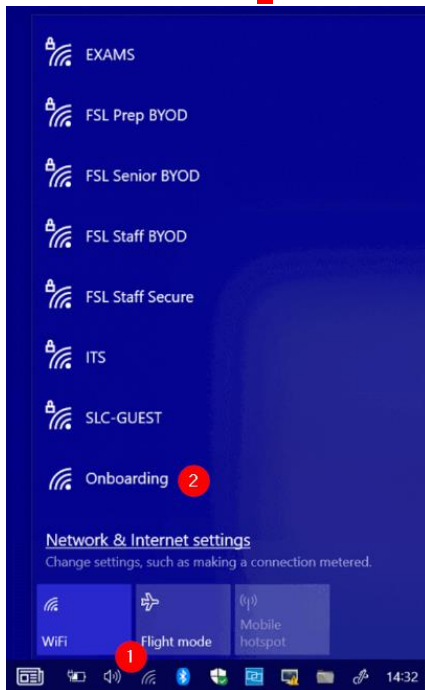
EXAMS

FSL Prep BYOD

FSL Senior BYOD

FSL Staff BYOD

FSL Staff Secure

ITS

SLC-GUEST

Onboarding 2

Network & Internet settings
Change settings, such as making a connection metered.

WiFi

Flight mode

Mobile hotspot

1

14:32